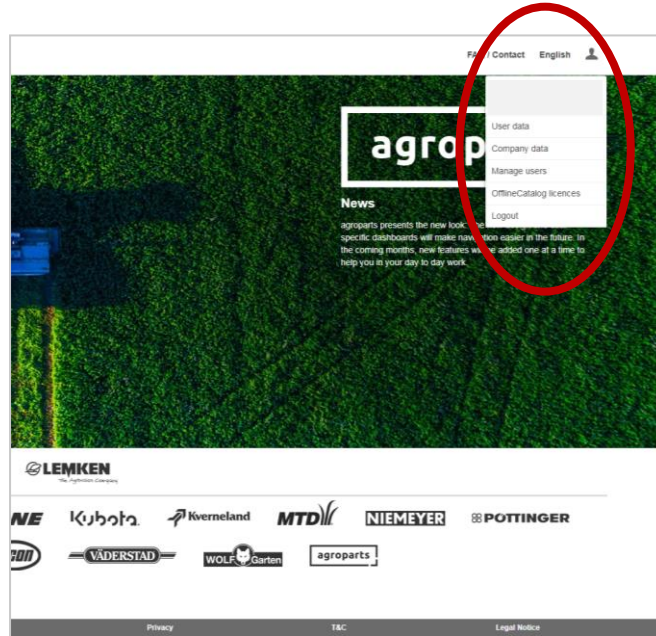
FA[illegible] Contact English

User data
Company data
Manage users
OfflineCatalog licences
Logout

agrop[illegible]

News

agroparts presents the new look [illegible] specific dashboards will make navi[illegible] easier in the future. In the coming months, new features w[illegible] added one at a time to help you in your day to day work.

LEMKEN
The Agrovision Company

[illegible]NE Kubota Kverneland MTD NIEMEYER PÖTTINGER
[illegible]GON VÄDERSTAD WOLF Garten agroparts

Privacy T&C Legal Notice